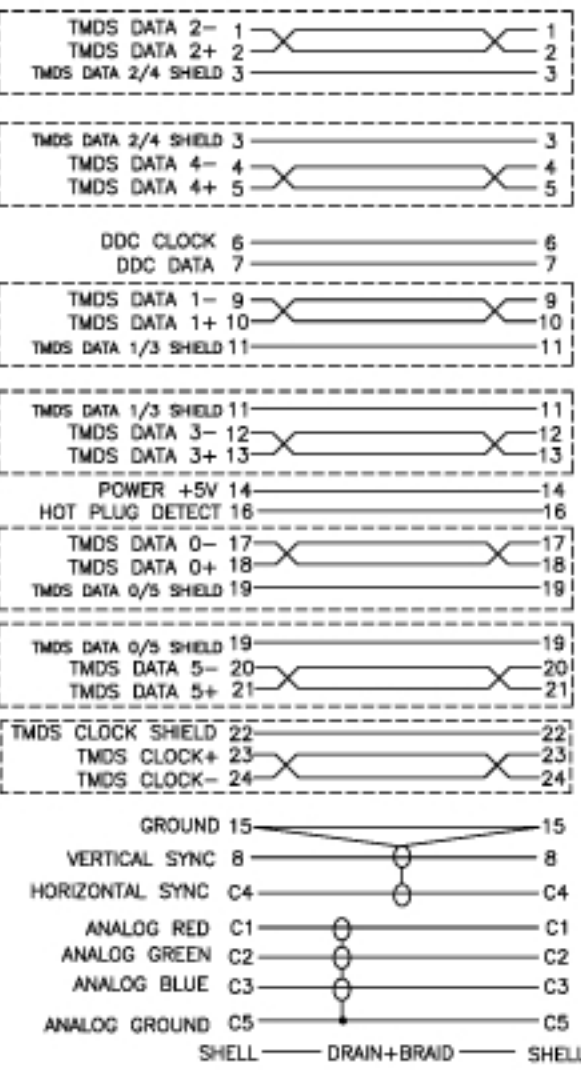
TMDS DATA 2− 1 1
TMDS DATA 2+ 2 2
TMDS DATA 2/4 SHIELD 3 3

TMDS DATA 2/4 SHIELD 3 3
TMDS DATA 4− 4 4
TMDS DATA 4+ 5 5

DDC CLOCK 6 6
DDC DATA 7 7

TMDS DATA 1− 9 9
TMDS DATA 1+ 10 10
TMDS DATA 1/3 SHIELD 11 11

TMDS DATA 1/3 SHIELD 11 11
TMDS DATA 3− 12 12
TMDS DATA 3+ 13 13

POWER +5V 14 14
HOT PLUG DETECT 16 16

TMDS DATA 0− 17 17
TMDS DATA 0+ 18 18
TMDS DATA 0/5 SHIELD 19 19

TMDS DATA 0/5 SHIELD 19 19
TMDS DATA 5− 20 20
TMDS DATA 5+ 21 21

TMDS CLOCK SHIELD 22 22
TMDS CLOCK+ 23 23
TMDS CLOCK− 24 24

GROUND 15 15
VERTICAL SYNC 8 8
HORIZONTAL SYNC C4 C4

ANALOG RED C1 C1
ANALOG GREEN C2 C2
ANALOG BLUE C3 C3

ANALOG GROUND C5 C5
SHELL DRAIN+BRAID SHELL